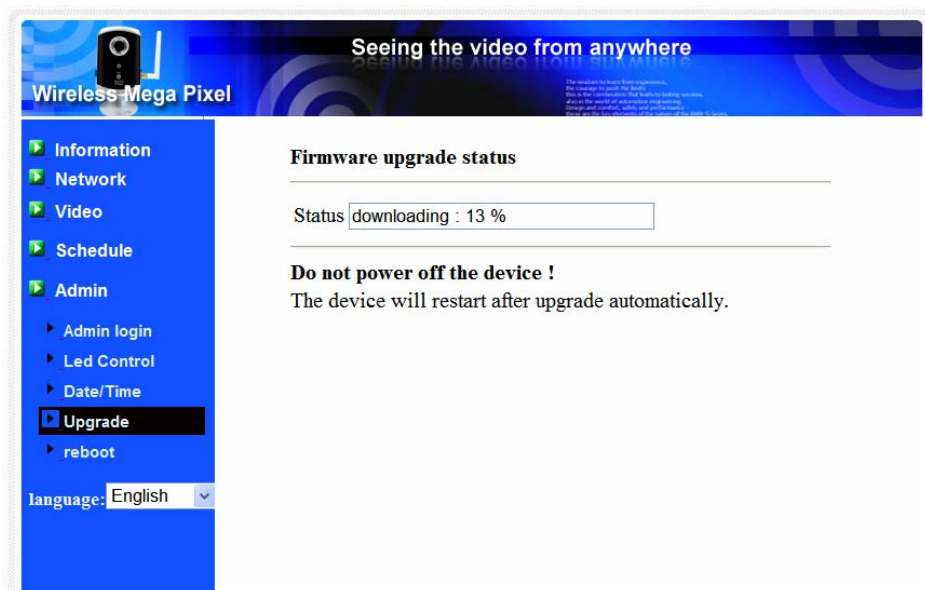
Seeing the video from anywhere

Wireless Mega Pixel

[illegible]

Information
Network
Video
Schedule
Admin
Admin login
Led Control
Date/Time
Upgrade
reboot

language: English

Firmware upgrade status

Status downloading : 13 %

Do not power off the device !
The device will restart after upgrade automatically.